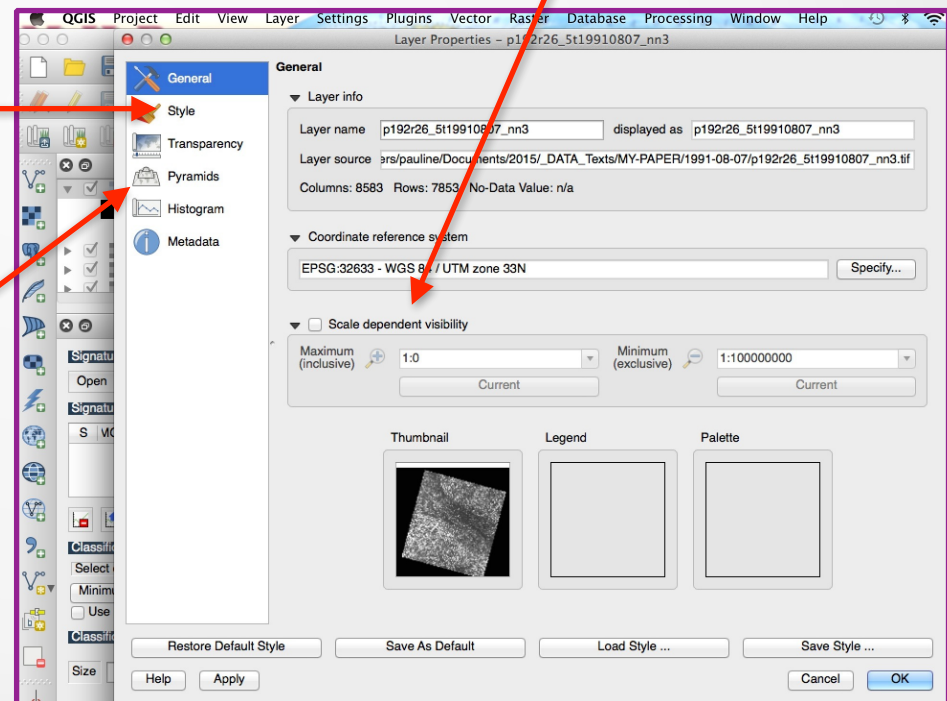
QGIS Project Edit View Layer Settings Plugins Vector Raster Database Processing Window Help

Layer Properties – p192r26_5t19910807_nn3

General
Style
Transparency
Pyramids
Histogram
Metadata

General

Layer info

Layer name p192r26_5t19910807_nn3 displayed as p192r26_5t19910807_nn3

Layer source ers/pauline/Documents/2015/_DATA_Texts/MY-PAPER/1991-08-07/p192r26_5t19910807_nn3.tif

Columns: 8583 Rows: 7853 No-Data Value: n/a

Coordinate reference system

EPSG:32633 - WGS 84 / UTM zone 33N Specify...

Scale dependent visibility

Maximum (inclusive) 1:0 Minimum (exclusive) 1:100000000

Current Current

Thumbnail Legend Palette

Restore Default Style Save As Default Load Style ... Save Style ...

Help Apply Cancel OK

Signatu
Open
Signatu
S MC
Classifi
Select
Minimu
Use
Classifi
Size